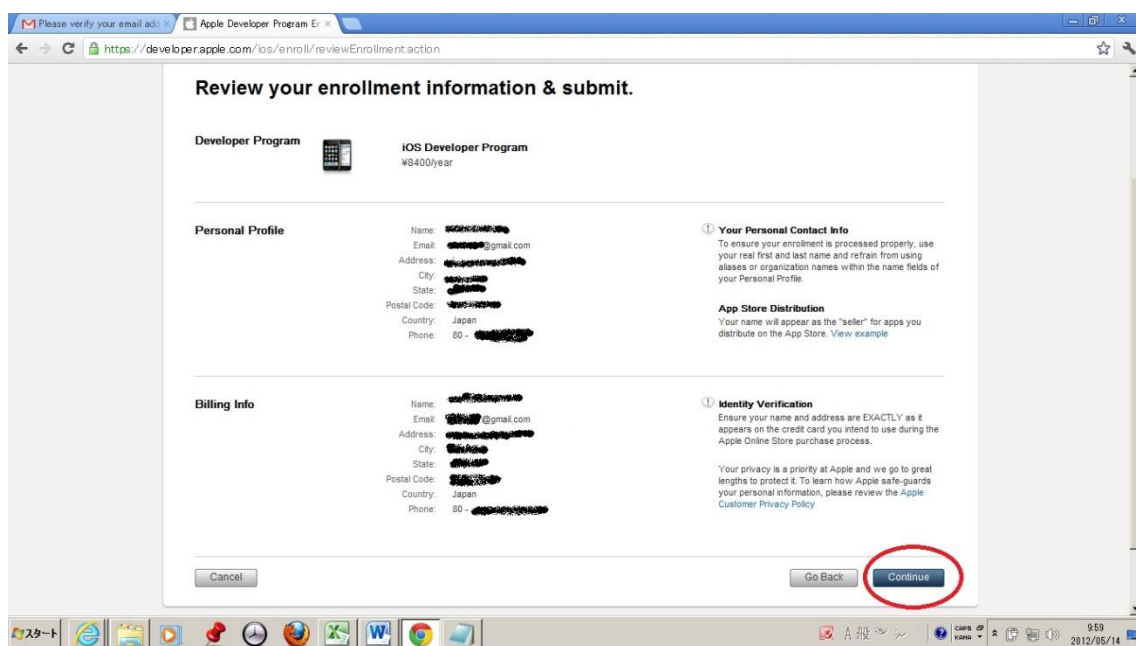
Please verify your email add ×
Apple Developer Program Er ×
https://developer.apple.com/ios/enroll/reviewEnrollment.action

Review your enrollment information & submit.

Developer Program
iOS Developer Program
¥8400/year

Personal Profile
Name: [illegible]
Email: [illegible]@gmail.com
Address: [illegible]
City: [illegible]
State: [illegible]
Postal Code: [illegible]
Country: Japan
Phone: 80 - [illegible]

Your Personal Contact Info
To ensure your enrollment is processed properly, use your real first and last name and refrain from using aliases or organization names within the name fields of your Personal Profile.

App Store Distribution
Your name will appear as the "seller" for apps you distribute on the App Store. View example

Billing Info
Name: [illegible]
Email: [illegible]@gmail.com
Address: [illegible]
City: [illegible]
State: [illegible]
Postal Code: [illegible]
Country: Japan
Phone: 80 - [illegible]

Identity Verification
Ensure your name and address are EXACTLY as it appears on the credit card you intend to use during the Apple Online Store purchase process.

Your privacy is a priority at Apple and we go to great lengths to protect it. To learn how Apple safe-guards your personal information, please review the Apple Customer Privacy Policy

Cancel
Go Back
Continue

スタート
A 般
CAPS KANA
9:59
2012/05/14